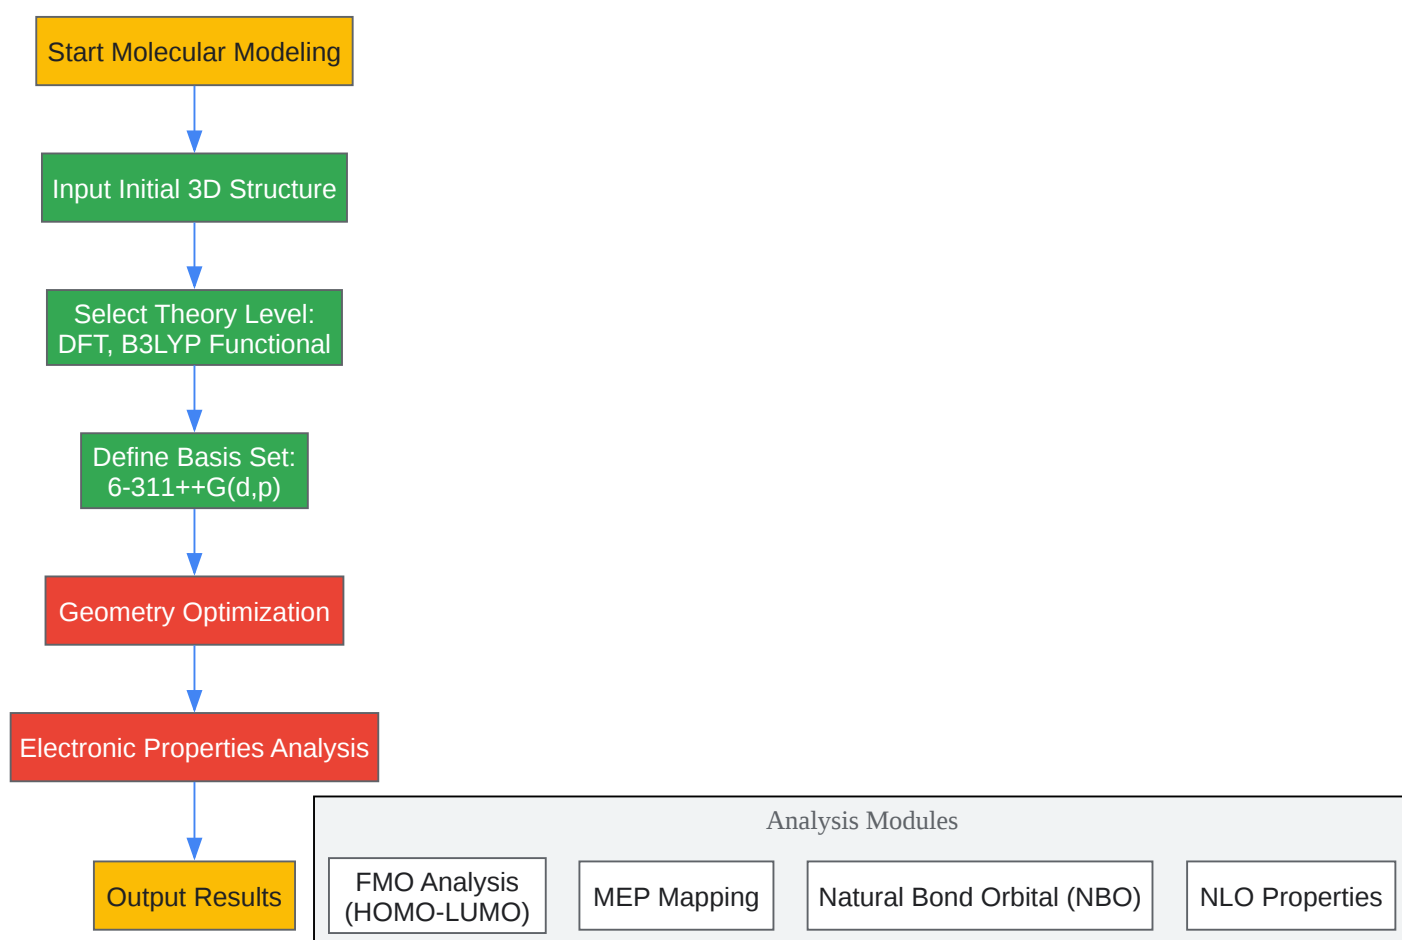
Start Molecular Modeling

Input Initial 3D Structure

Select Theory Level: DFT, B3LYP Functional

Define Basis Set: 6-311++G(d,p)

Geometry Optimization

Electronic Properties Analysis

Output Results

Analysis Modules

FMO Analysis (HOMO-LUMO)

MEP Mapping

Natural Bond Orbital (NBO)

NLO Properties